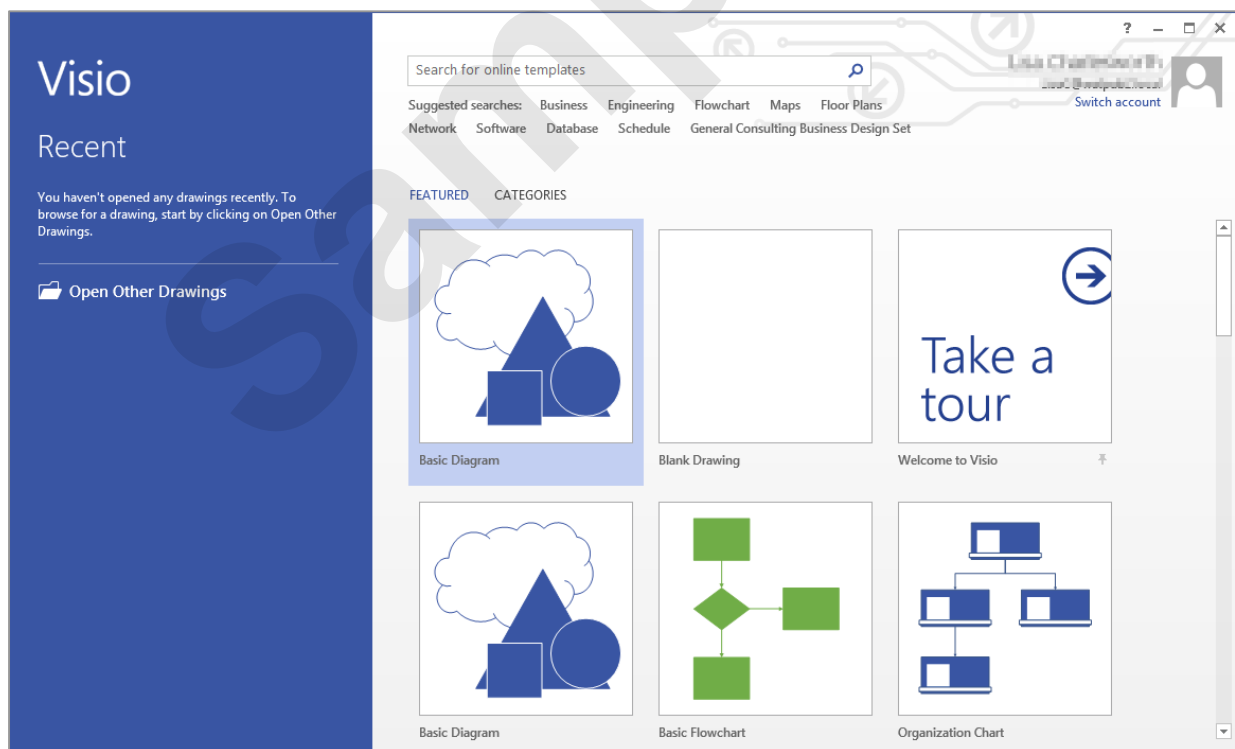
Visio

Recent

You haven't opened any drawings recently. To browse for a drawing, start by clicking on Open Other Drawings.

Open Other Drawings

Search for online templates

Suggested searches: Business Engineering Flowchart Maps Floor Plans Network Software Database Schedule General Consulting Business Design Set

? – □ ×

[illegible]
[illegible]
Switch account

FEATURED CATEGORIES

Basic Diagram

Blank Drawing

Take a tour

Welcome to Visio

Basic Diagram

Basic Flowchart

Organization Chart